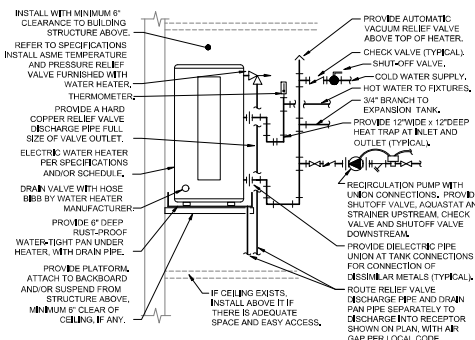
INSTALL WITH MINIMUM 6" CLEARANCE TO BUILDING STRUCTURE ABOVE.

REFER TO SPECIFICATIONS INSTALL ASME TEMPERATURE AND PRESSURE RELIEF VALVE FURNISHED WITH WATER HEATER.

THERMOMETER.

PROVIDE A HARD COPPER RELIEF VALVE DISCHARGE PIPE FULL SIZE OF VALVE OUTLET.

ELECTRIC WATER HEATER PER SPECIFICATIONS AND/OR SCHEDULE.

DRAIN VALVE WITH HOSE BIBB BY WATER HEATER MANUFACTURER.

PROVIDE 6" DEEP RUST-PROOF WATER-TIGHT PAN UNDER HEATER, WITH DRAIN PIPE.

PROVIDE PLATFORM. ATTACH TO BACKBOARD AND/OR SUSPEND FROM STRUCTURE ABOVE, MINIMUM 6" CLEAR OF CEILING, IF ANY.

IF CEILING EXISTS, INSTALL ABOVE IT IF THERE IS ADEQUATE SPACE AND EASY ACCESS.

PROVIDE AUTOMATIC VACUUM RELIEF VALVE ABOVE TOP OF HEATER.

CHECK VALVE (TYPICAL).

SHUT-OFF VALVE.

COLD WATER SUPPLY.

HOT WATER TO FIXTURES.

3/4" BRANCH TO EXPANSION TANK.

PROVIDE 12"WIDE x 12"DEEP HEAT TRAP AT INLET AND OUTLET (TYPICAL).

RECIRCULATION PUMP WITH UNION CONNECTIONS. PROVIDE SHUTOFF VALVE, AQUASTAT AND STRAINER UPSTREAM, CHECK VALVE AND SHUTOFF VALVE DOWNSTREAM.

PROVIDE DIELECTRIC PIPE UNION AT TANK CONNECTIONS FOR CONNECTION OF DISSIMILAR METALS (TYPICAL).

ROUTE RELIEF VALVE DISCHARGE PIPE AND DRAIN PAN PIPE SEPARATELY TO DISCHARGE INTO RECEPTOR SHOWN ON PLAN, WITH AIR GAP PER LOCAL CODE.